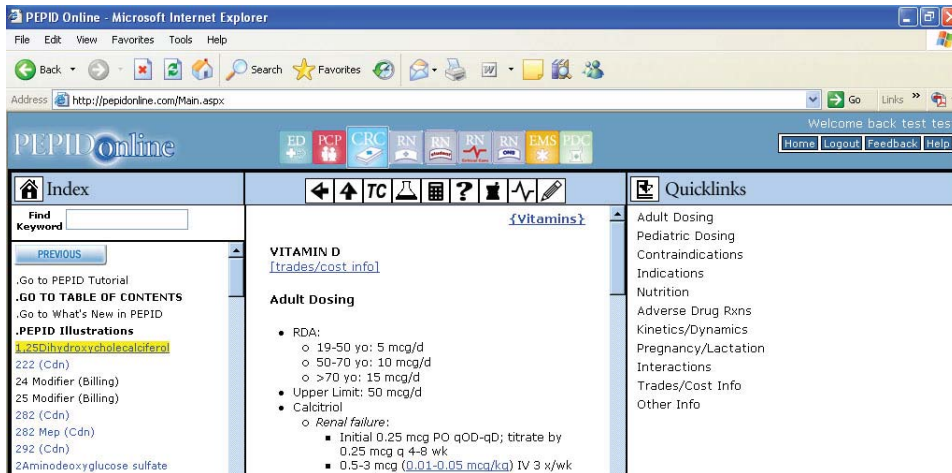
PEPID Online - Microsoft Internet Explorer

File Edit View Favorites Tools Help

Back Search Favorites

Address http://pepidonline.com/Main.aspx

Go Links

PEPID online

ED PCP CRC RN RN RN RN EMS PDC

Welcome back test tes

Home Logout Feedback Help

Index

Find Keyword

PREVIOUS

.Go to PEPID Tutorial
.GO TO TABLE OF CONTENTS
.Go to What's New in PEPID
.PEPID Illustrations
1,25Dihydroxycholecalciferol
222 (Cdn)
24 Modifier (Billing)
25 Modifier (Billing)
282 (Cdn)
282 Mep (Cdn)
292 (Cdn)
2Aminodeoxyglucose sulfate

TC

{Vitamins}

VITAMIN D
[trades/cost info]

Adult Dosing

- RDA:
  - 19-50 yo: 5 mcg/d
  - 50-70 yo: 10 mcg/d
  - >70 yo: 15 mcg/d
- Upper Limit: 50 mcg/d
- Calcitriol
  - Renal failure:
    - Initial 0.25 mcg PO qOD-qD; titrate by 0.25 mcg q 4-8 wk
    - 0.5-3 mcg (0.01-0.05 mcg/kg) IV 3 x/wk

Quicklinks

Adult Dosing
Pediatric Dosing
Contraindications
Indications
Nutrition
Adverse Drug Rxns
Kinetics/Dynamics
Pregnancy/Lactation
Interactions
Trades/Cost Info
Other Info